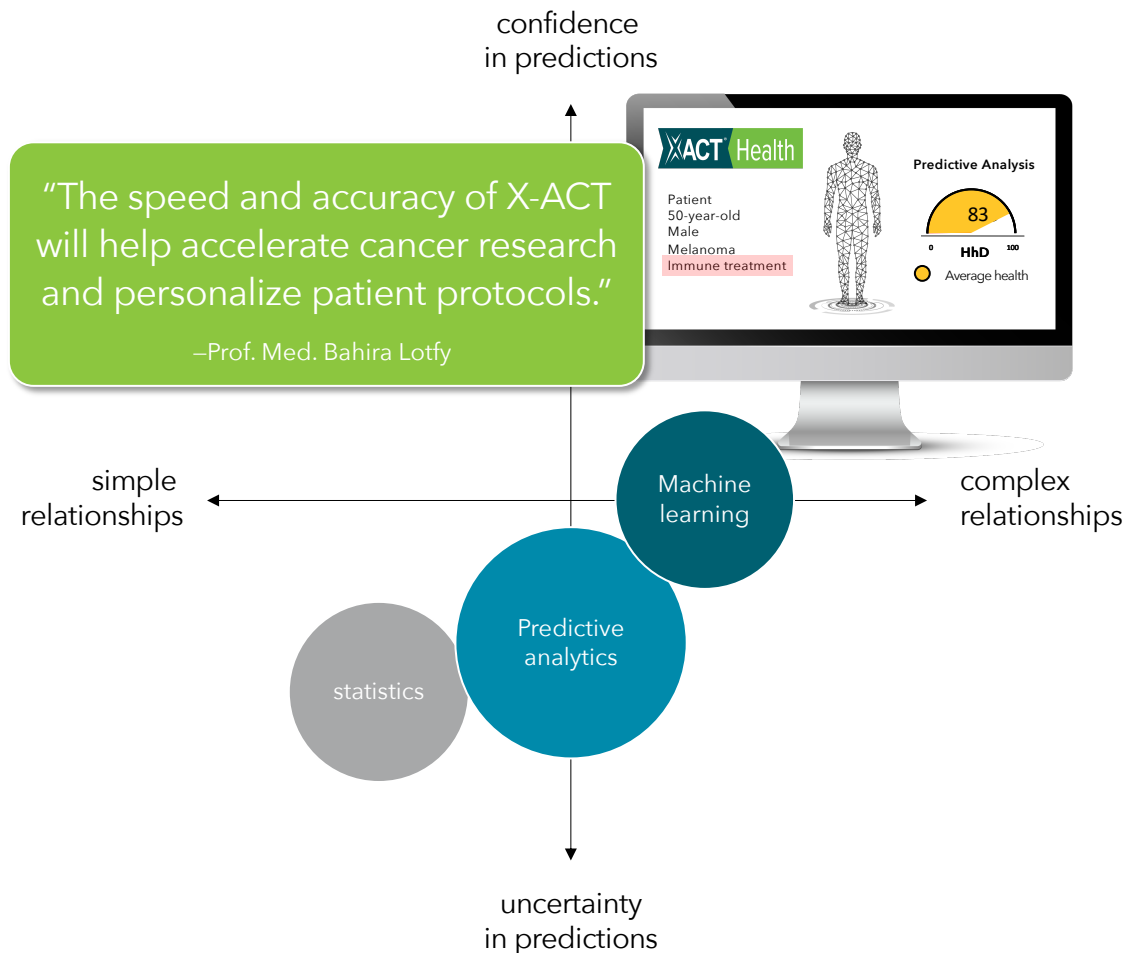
confidence in predictions

“The speed and accuracy of X-ACT will help accelerate cancer research and personalize patient protocols.”

–Prof. Med. Bahira Lotfy

XACT Health

Patient
50-year-old
Male
Melanoma
Immune treatment

Predictive Analysis

83

0 HhD 100

Average health

simple relationships

Machine learning

complex relationships

Predictive analytics

statistics

uncertainty in predictions